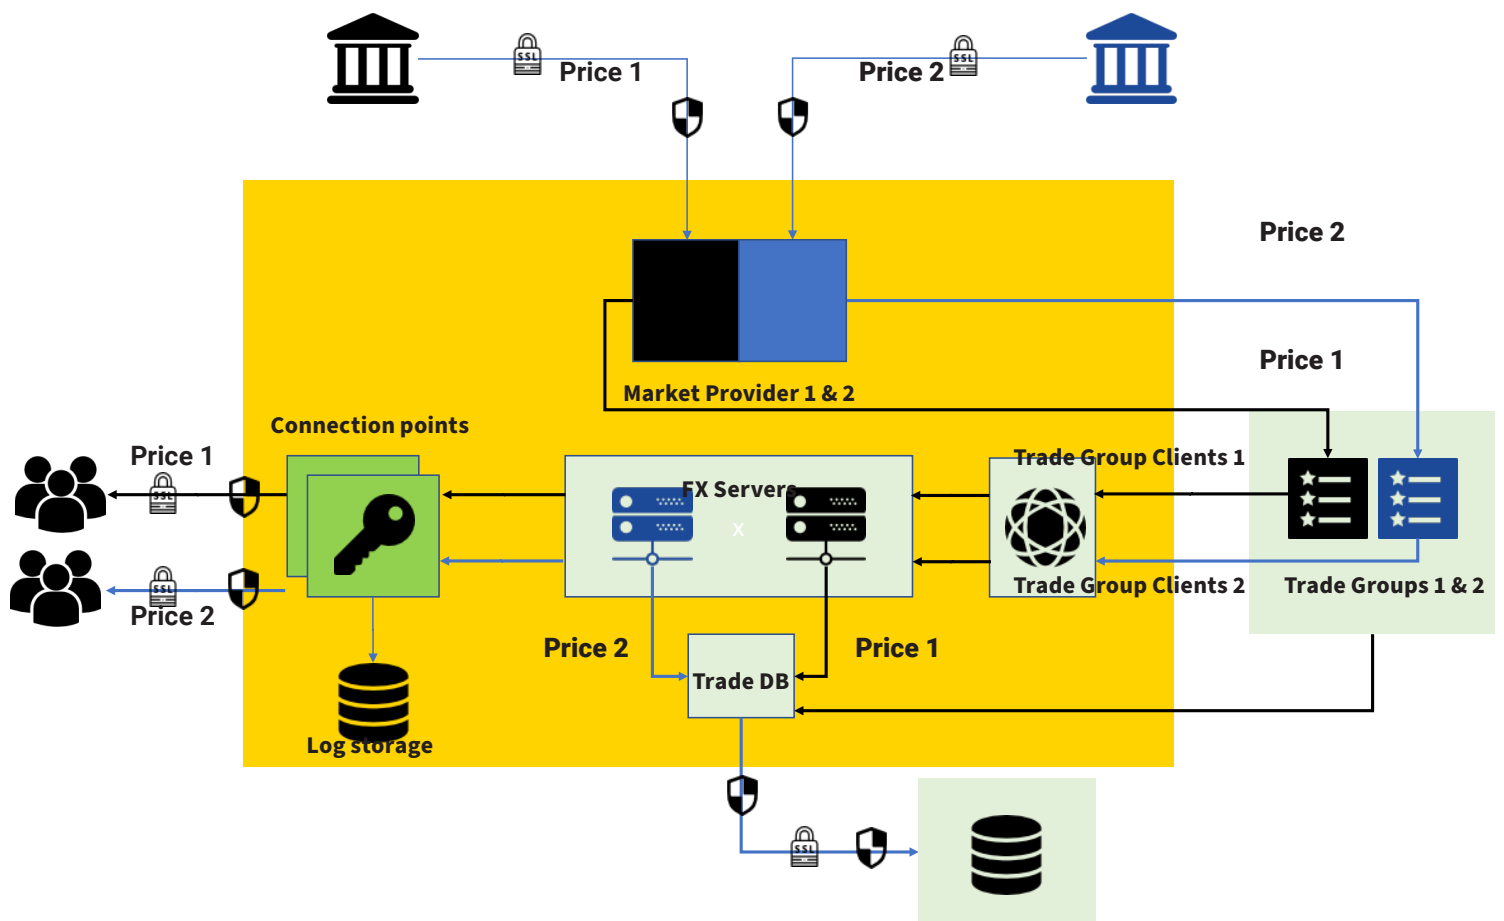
SSL
Price 1
Price 2
SSL
Price 2
Price 1
Market Provider 1 & 2
Connection points
Price 1
SSL
SSL
Price 2
FX Servers
x
Trade Group Clients 1
Trade Group Clients 2
Trade Groups 1 & 2
Price 2
Price 1
Trade DB
Log storage
SSL